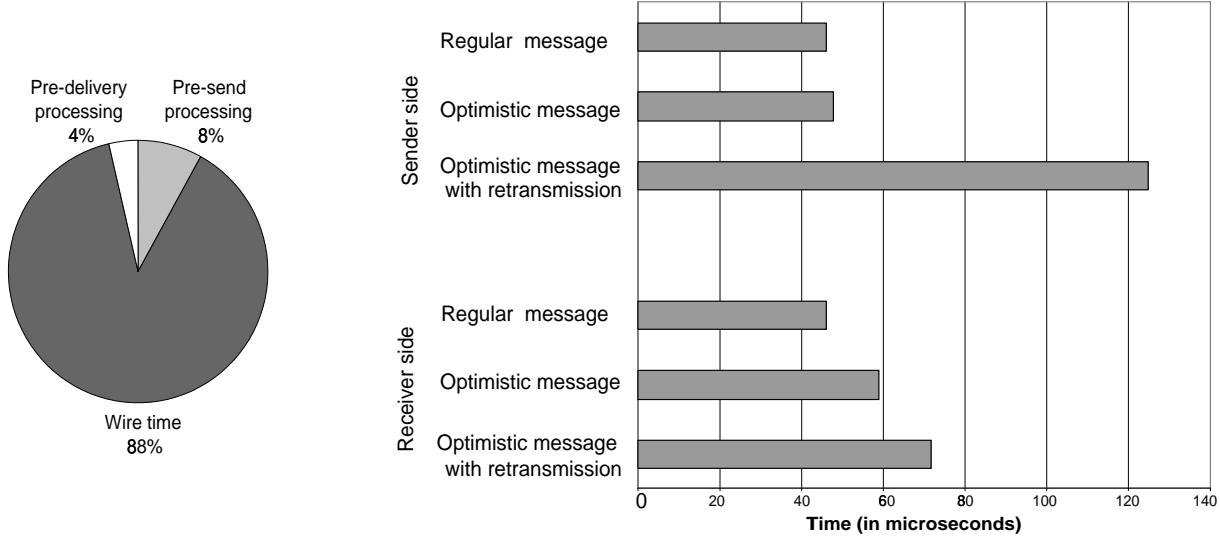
Pre-delivery processing
4%

Pre-send processing
8%

Wire time
88%

Sender side

Regular message

Optimistic message

Optimistic message with retransmission

Receiver side

Regular message

Optimistic message

Optimistic message with retransmission

0
20
40
60
80
100
120
140

Time (in microseconds)